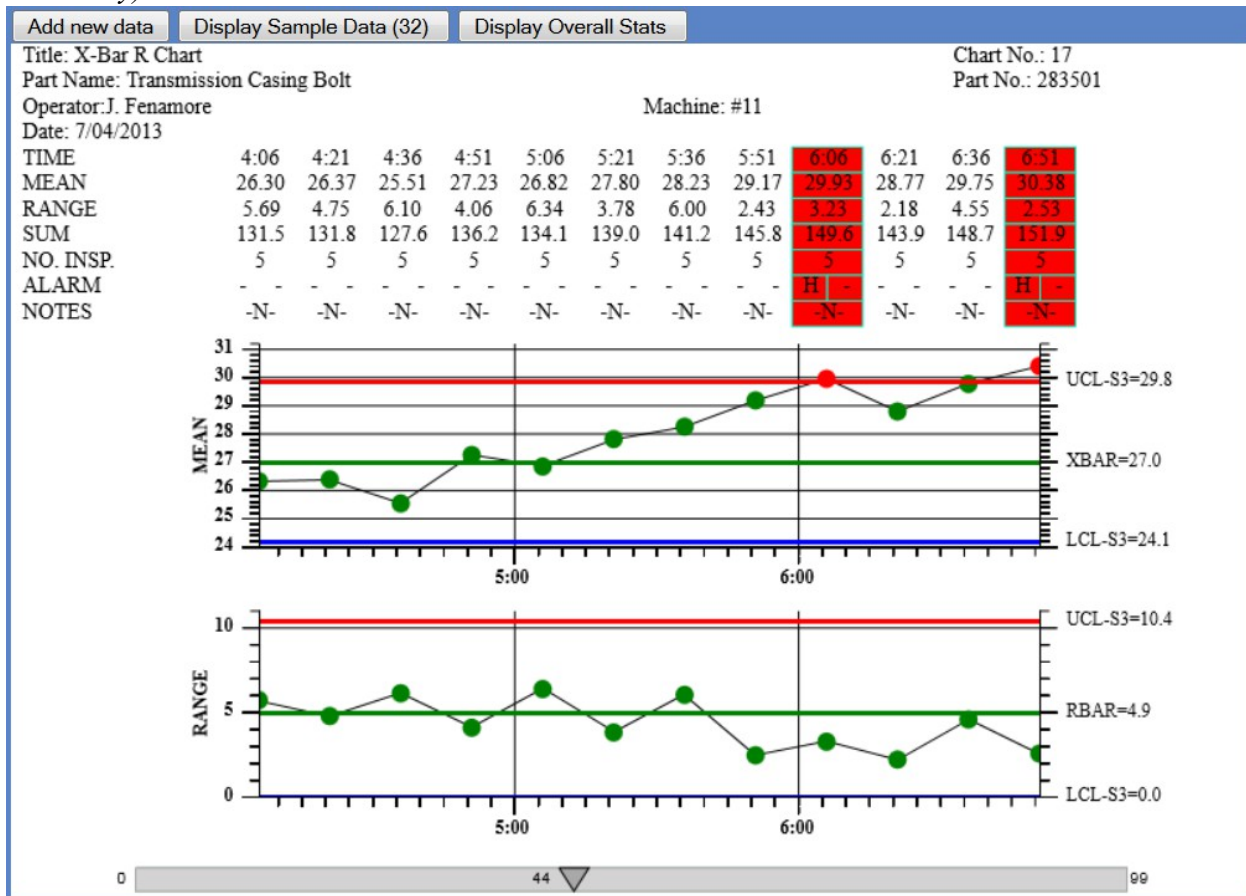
Add new data | Display Sample Data (32) | Display Overall Stats

Title: X-Bar R Chart
Chart No.: 17
Part Name: Transmission Casing Bolt
Part No.: 283501
Operator:J. Fenamore
Machine: #11
Date: 7/04/2013

| TIME | 4:06 | 4:21 | 4:36 | 4:51 | 5:06 | 5:21 | 5:36 | 5:51 | 6:06 | 6:21 | 6:36 | 6:51 |
|---|---|---|---|---|---|---|---|---|---|---|---|---|
| MEAN | 26.30 | 26.37 | 25.51 | 27.23 | 26.82 | 27.80 | 28.23 | 29.17 | 29.93 | 28.77 | 29.75 | 30.38 |
| RANGE | 5.69 | 4.75 | 6.10 | 4.06 | 6.34 | 3.78 | 6.00 | 2.43 | 3.23 | 2.18 | 4.55 | 2.53 |
| SUM | 131.5 | 131.8 | 127.6 | 136.2 | 134.1 | 139.0 | 141.2 | 145.8 | 149.6 | 143.9 | 148.7 | 151.9 |
| NO. INSP. | 5 | 5 | 5 | 5 | 5 | 5 | 5 | 5 | 5 | 5 | 5 | 5 |
| ALARM | - - | - - | - - | - - | - - | - - | - - | - - | H - | - - | - - | H - |
| NOTES | -N- | -N- | -N- | -N- | -N- | -N- | -N- | -N- | -N- | -N- | -N- | -N- |

31
30
29
28
27
26
25
24
MEAN
UCL-S3=29.8
XBAR=27.0
LCL-S3=24.1
5:00
6:00

10
5
0
RANGE
UCL-S3=10.4
RBAR=4.9
LCL-S3=0.0
5:00
6:00

0
44
99